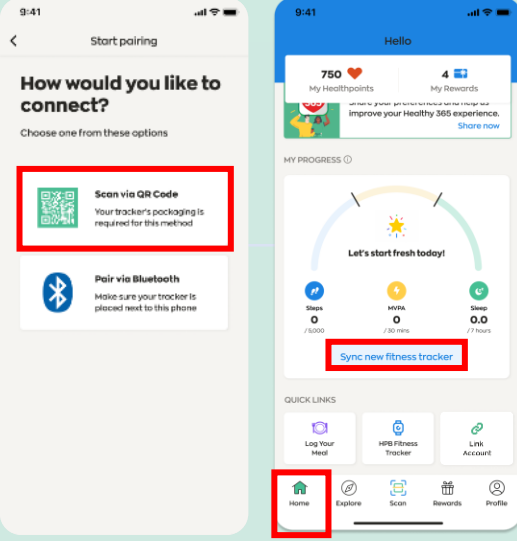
9:41

Start pairing

How would you like to connect?

Choose one from these options

Scan via QR Code
Your tracker's packaging is required for this method

Pair via Bluetooth
Make sure your tracker is placed next to this phone

9:41

Hello

750
My Healthpoints

4
My Rewards

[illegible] your preferences and help us improve your Healthy 365 experience.
Share now

MY PROGRESS

Let's start fresh today!

Steps
0
/ 5,000

MVPA
0
/ 30 mins

Sleep
0.0
/ 7 hours

Sync new fitness tracker

QUICK LINKS

Log Your Meal

HPB Fitness Tracker

Link Account

Home

Explore

Scan

Rewards

Profile